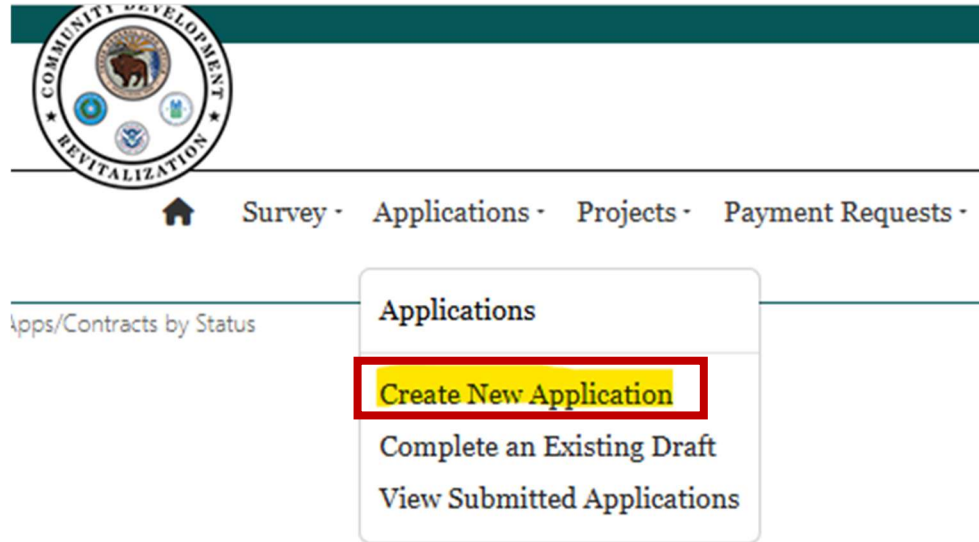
COMMUNITY DEVELOPMENT ★ REVITALIZATION ★

Survey · Applications · Projects · Payment Requests ·

Apps/Contracts by Status

Applications

Create New Application

Complete an Existing Draft

View Submitted Applications